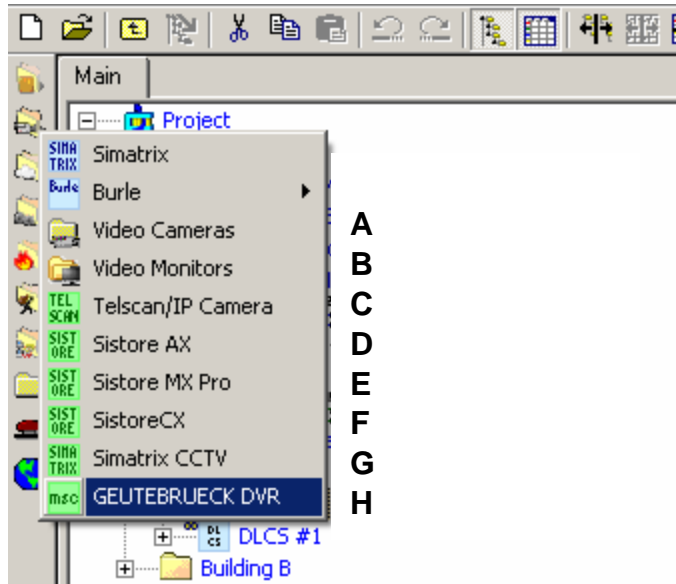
Main

Project

SIMA TRIX Simatrix

Burle Burle

Video Cameras

Video Monitors

TEL SCAN Telscan/IP Camera

SIST ORE Sistore AX

SIST ORE Sistore MX Pro

SIST ORE SistoreCX

SIMA TRIX Simatrix CCTV

msc GEUTEBRUECK DVR

A
B
C
D
E
F
G
H

DL CS DLCS #1

Building B